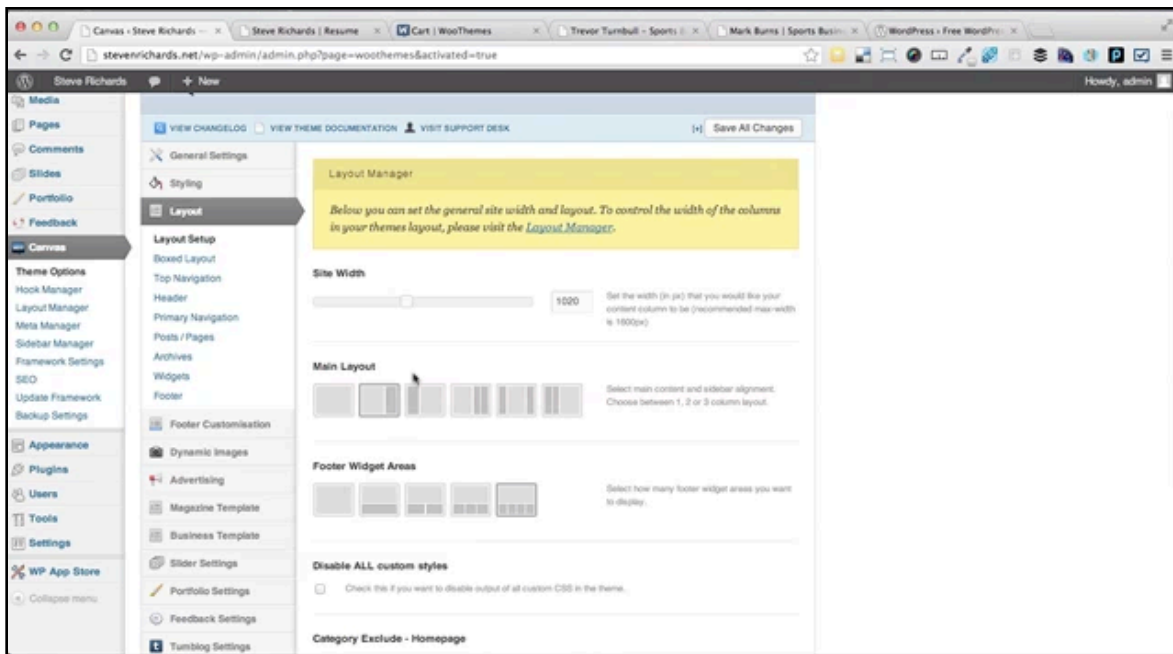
Canvas ‹ Steve Richards — × | Steve Richards | Resume × | Cart | WooThemes × | Trevor Turnbull - Sports × | Mark Burns | Sports Busin × | WordPress › Free WordPre ×

stevenrichards.net/wp-admin/admin.php?page=woothemes&activated=true

Steve Richards + New Howdy, admin

Media
Pages
Comments
Slides
Portfolio
Feedback
Canvas
Theme Options
Hook Manager
Layout Manager
Meta Manager
Sidebar Manager
Framework Settings
SEO
Update Framework
Backup Settings
Appearance
Plugins
Users
Tools
Settings
WP App Store
Collapse menu

VIEW CHANGELOG VIEW THEME DOCUMENTATION VISIT SUPPORT DESK [+] Save All Changes

General Settings
Styling
Layout
Layout Setup
Boxed Layout
Top Navigation
Header
Primary Navigation
Posts / Pages
Archives
Widgets
Footer
Footer Customisation
Dynamic Images
Advertising
Magazine Template
Business Template
Slider Settings
Portfolio Settings
Feedback Settings
Tumblog Settings

Layout Manager

Below you can set the general site width and layout. To control the width of the columns in your themes layout, please visit the Layout Manager.

Site Width

1020 Set the width (in px) that you would like your content column to be (recommended max-width is 1600px)

Main Layout

Select main content and sidebar alignment. Choose between 1, 2 or 3 column layout.

Footer Widget Areas

Select how many footer widget areas you want to display.

Disable ALL custom styles

Check this if you want to disable output of all custom CSS in the theme.

Category Exclude - Homepage